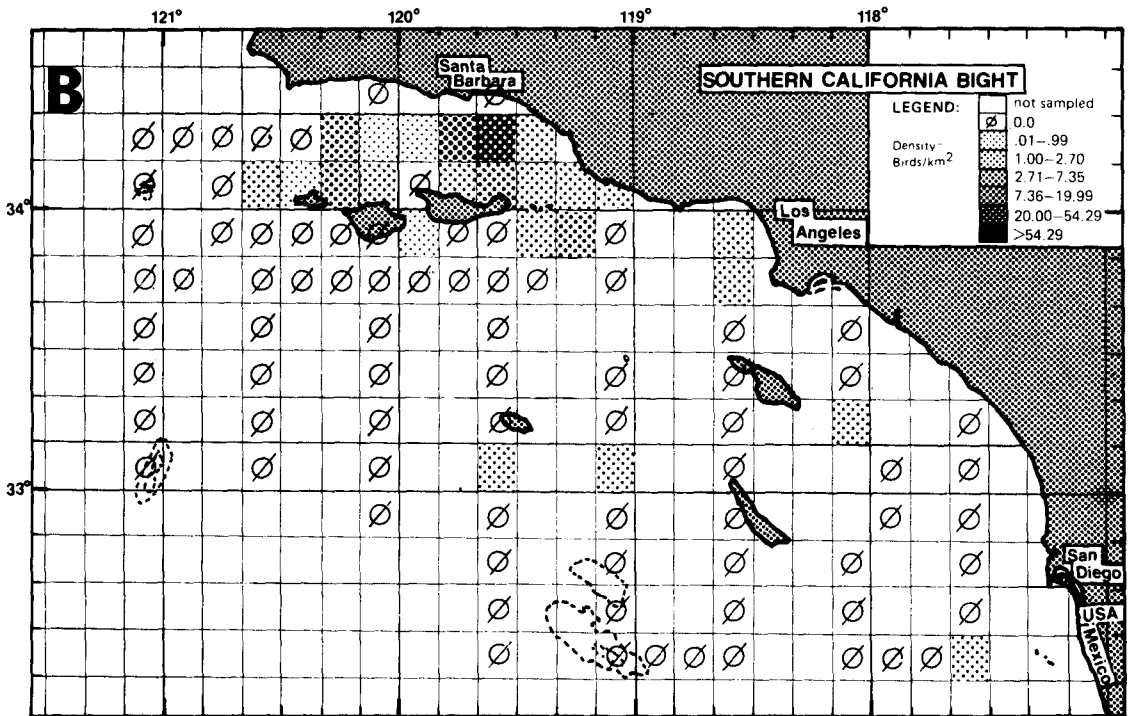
121° 120° 119° 118°

B

Santa Barbara

SOUTHERN CALIFORNIA BIGHT

LEGEND:

not sampled
Ø 0.0
Density-Birds/km$^2$
.01–.99
1.00–2.70
2.71–7.35
7.36–19.99
20.00–54.29
>54.29

34°

Los Angeles

33°

San Diego

USA
Mexico

Ø Ø Ø Ø Ø Ø
Ø Ø Ø Ø Ø
Ø Ø Ø Ø Ø Ø Ø Ø Ø
Ø Ø Ø Ø Ø Ø Ø Ø Ø Ø Ø
Ø Ø Ø Ø Ø Ø
Ø Ø Ø Ø Ø Ø Ø
Ø Ø Ø Ø Ø Ø
Ø Ø Ø Ø Ø Ø Ø Ø
Ø Ø Ø Ø Ø Ø Ø
Ø Ø Ø Ø Ø
Ø Ø Ø Ø Ø
Ø Ø Ø Ø Ø Ø Ø Ø Ø